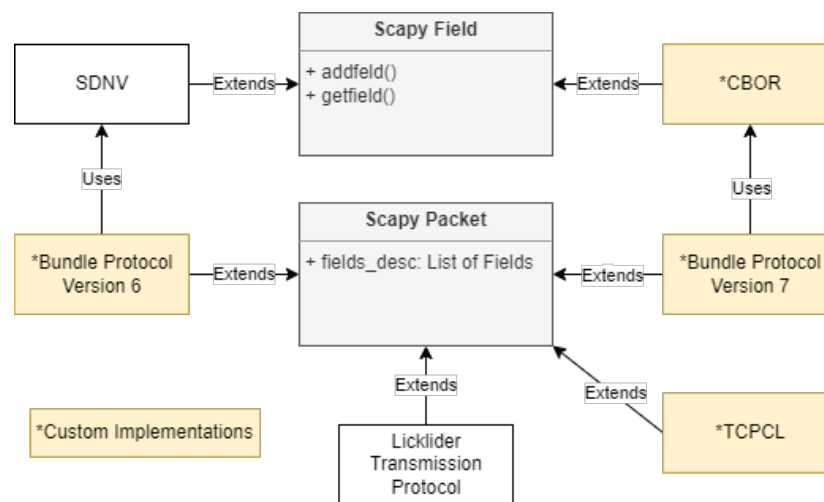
Scapy Field

+ addfeld()
+ getfield()

SDNV

Extends

Extends

*CBOR

Uses

Uses

Scapy Packet

+ fields_desc: List of Fields

*Bundle Protocol Version 6

Extends

Extends

*Bundle Protocol Version 7

Extends

Extends

*Custom Implementations

*TCPCL

Licklider Transmission Protocol